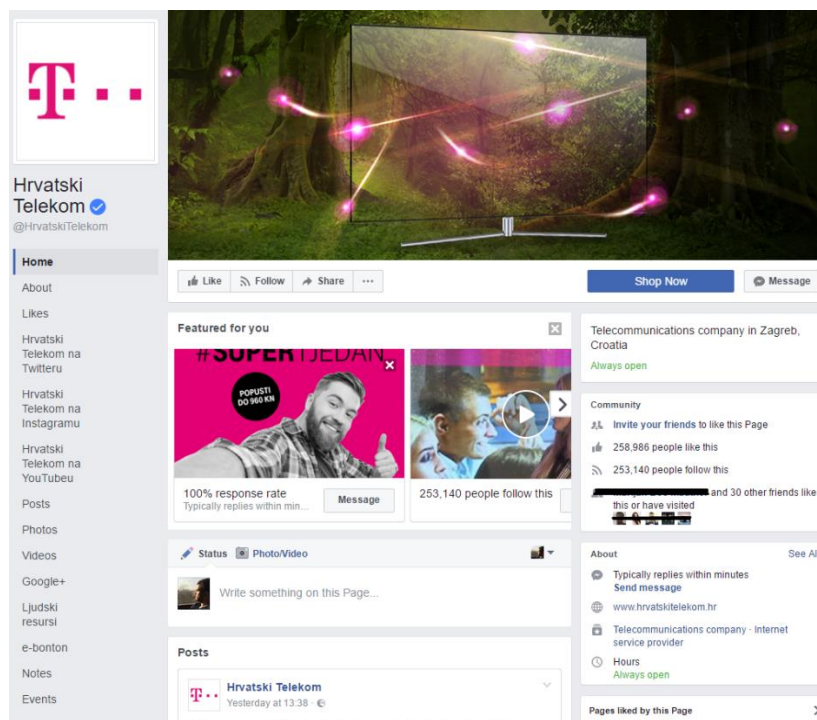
T · ·

Hrvatski Telekom

@HrvatskiTelekom

Home

About

Likes

Hrvatski Telekom na Twitteru

Hrvatski Telekom na Instagramu

Hrvatski Telekom na YouTubeu

Posts

Photos

Videos

Google+

Ljudski resursi

e-bonton

Notes

Events

Like

Follow

Share

···

Shop Now

Message

Featured for you

#SUPERTJEDAN

POPUSTI DO 960 KN

100% response rate

Typically replies within min...

Message

253,140 people follow this

Status

Photo/Video

Write something on this Page...

Posts

T · ·

Hrvatski Telekom

Yesterday at 13:38 ·

Telecommunications company in Zagreb, Croatia

Always open

Community

Invite your friends to like this Page

258,986 people like this

253,140 people follow this

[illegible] and 30 other friends like this or have visited

About

See Al

Typically replies within minutes

Send message

www.hrvatskitelekom.hr

Telecommunications company · Internet service provider

Hours

Always open

Pages liked by this Page